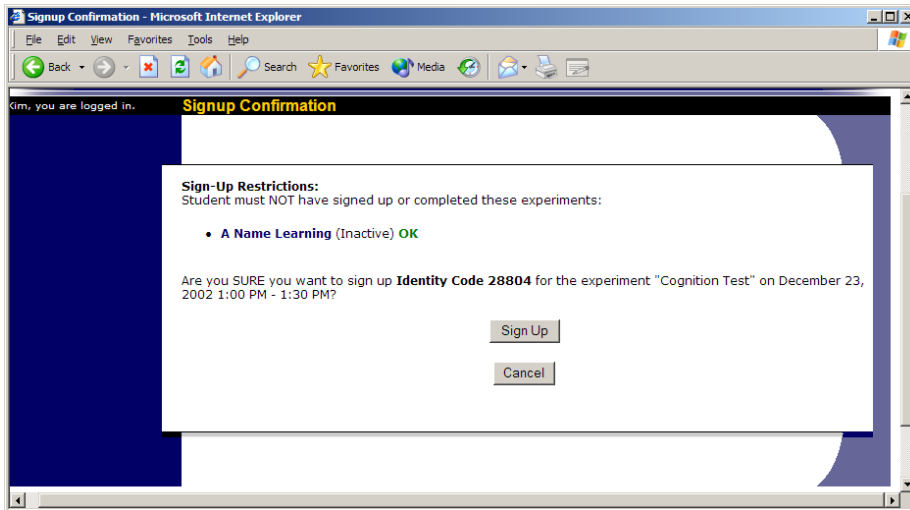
Signup Confirmation - Microsoft Internet Explorer

File Edit View Favorites Tools Help

Back Search Favorites Media

Kim, you are logged in.

Signup Confirmation

**Sign-Up Restrictions:**
Student must NOT have signed up or completed these experiments:

- **A Name Learning** (Inactive) **OK**

Are you SURE you want to sign up **Identity Code 28804** for the experiment "Cognition Test" on December 23, 2002 1:00 PM - 1:30 PM?

Sign Up

Cancel